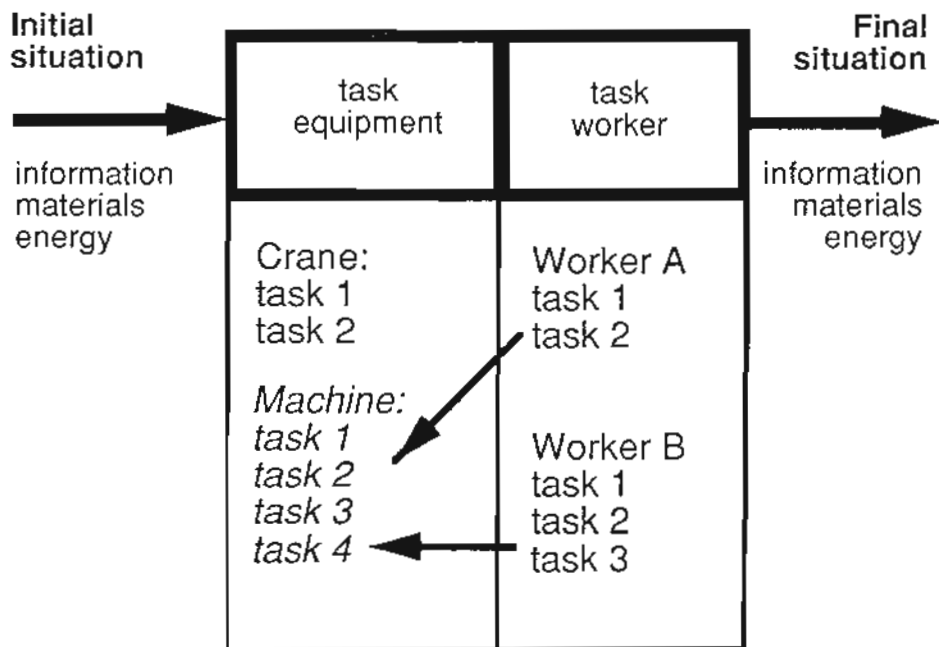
Initial situation

information
materials
energy

task equipment

task worker

Final situation

information
materials
energy

Crane:
task 1
task 2

Machine:
task 1
task 2
task 3
task 4

Worker A
task 1
task 2

Worker B
task 1
task 2
task 3